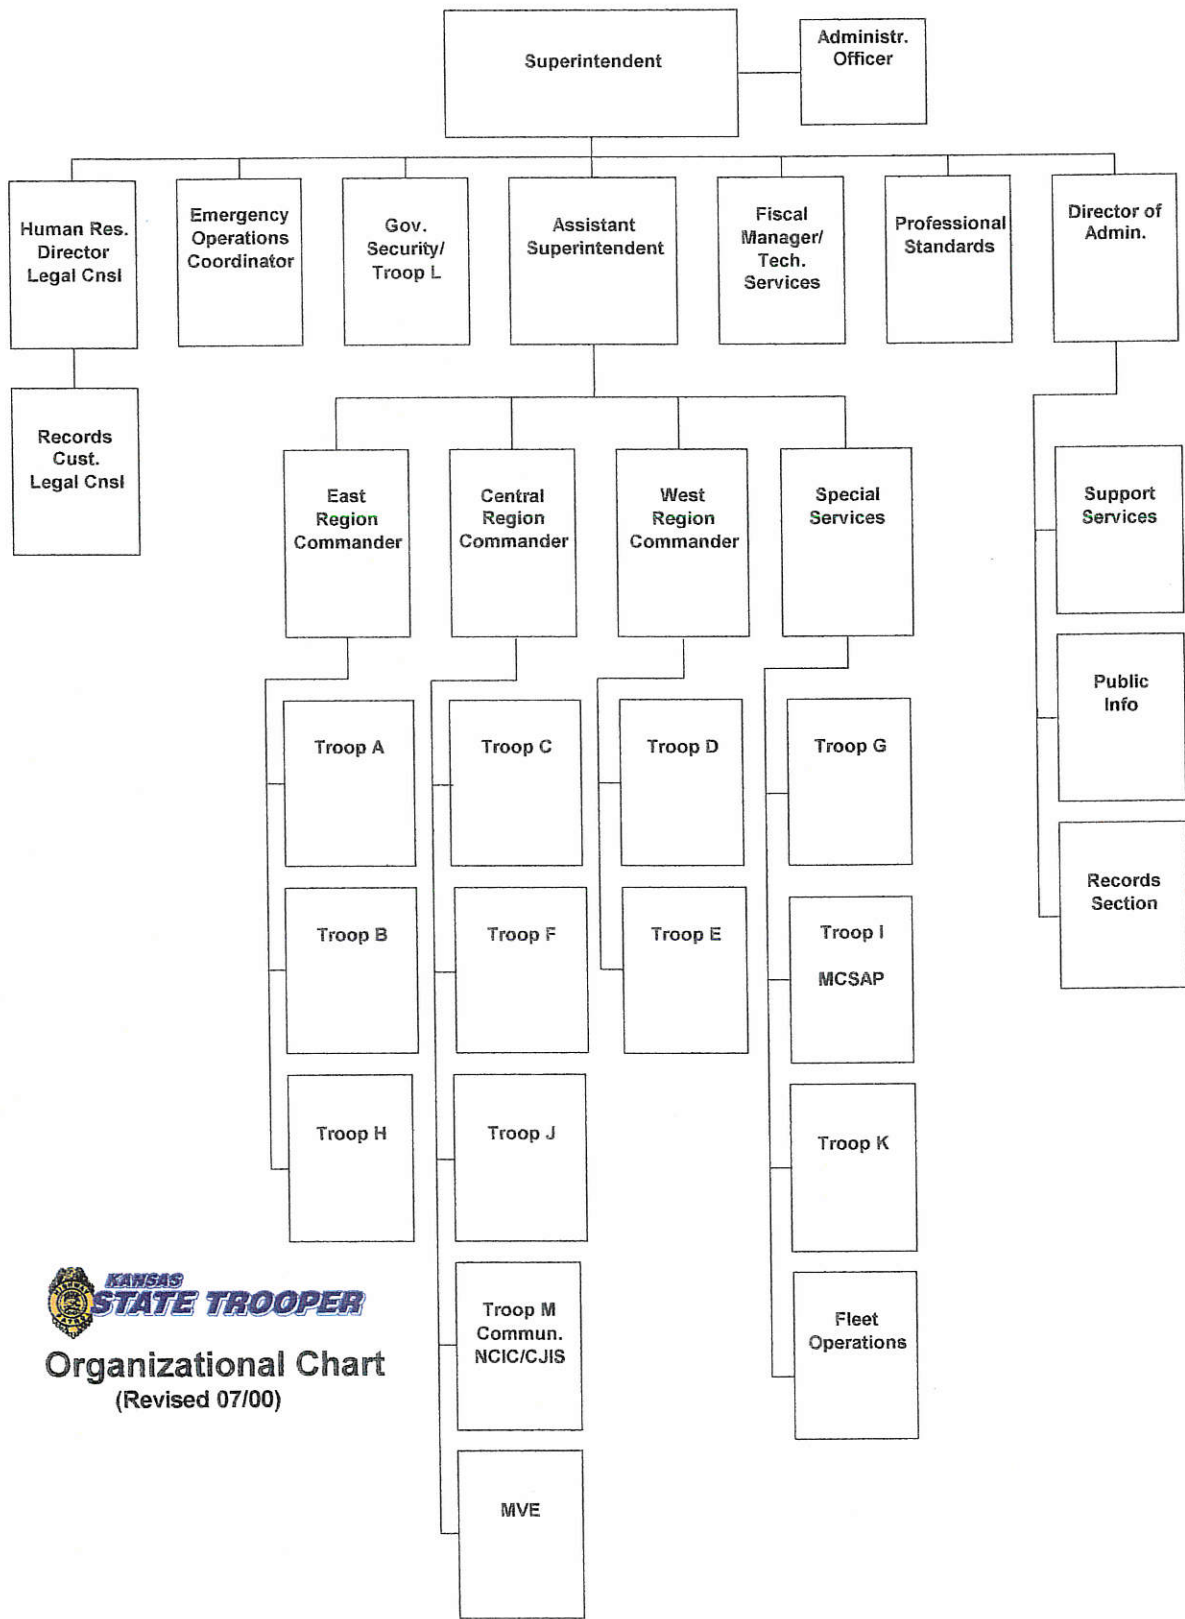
Superintendent

Administr. Officer

Human Res. Director Legal Cnsl

Emergency Operations Coordinator

Gov. Security/ Troop L

Assistant Superintendent

Fiscal Manager/ Tech. Services

Professional Standards

Director of Admin.

Records Cust. Legal Cnsl

East Region Commander

Central Region Commander

West Region Commander

Special Services

Support Services

Public Info

Records Section

Troop A

Troop B

Troop H

Troop C

Troop F

Troop J

Troop M Commun. NCIC/CJIS

MVE

Troop D

Troop E

Troop G

Troop I MCSAP

Troop K

Fleet Operations

KANSAS STATE TROOPER

Organizational Chart
(Revised 07/00)